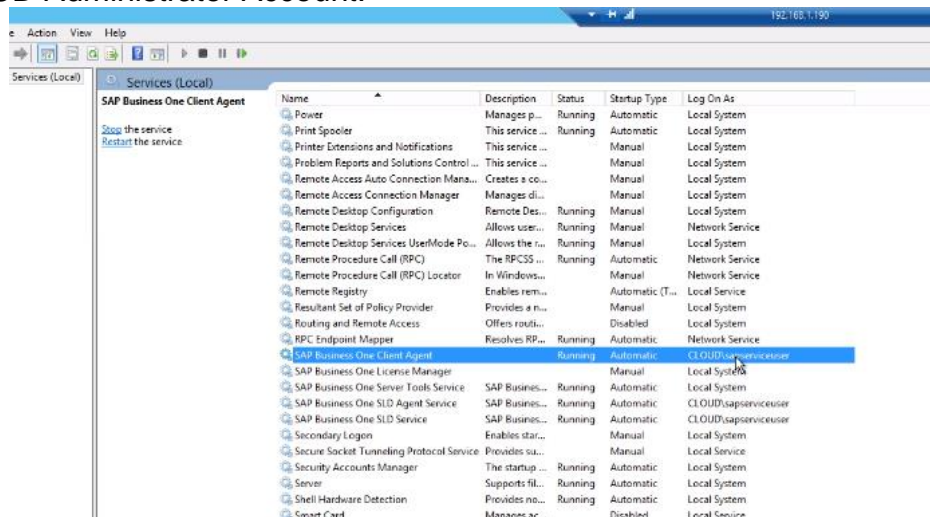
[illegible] Administrator Account

192.168.1.190

e Action View Help

Services (Local)

Services (Local)

SAP Business One Client Agent

Stop the service
Restart the service

| Name | Description | Status | Startup Type | Log On As |
|---|---|---|---|---|
| Power | Manages p... | Running | Automatic | Local System |
| Print Spooler | This service ... | Running | Automatic | Local System |
| Printer Extensions and Notifications | This service ... | | Manual | Local System |
| Problem Reports and Solutions Control ... | This service ... | | Manual | Local System |
| Remote Access Auto Connection Mana... | Creates a co... | | Manual | Local System |
| Remote Access Connection Manager | Manages di... | | Manual | Local System |
| Remote Desktop Configuration | Remote Des... | Running | Manual | Local System |
| Remote Desktop Services | Allows user... | Running | Manual | Network Service |
| Remote Desktop Services UserMode Po... | Allows the r... | Running | Manual | Local System |
| Remote Procedure Call (RPC) | The RPCSS ... | Running | Automatic | Network Service |
| Remote Procedure Call (RPC) Locator | In Windows... | | Manual | Network Service |
| Remote Registry | Enables rem... | | Automatic (T... | Local Service |
| Resultant Set of Policy Provider | Provides a n... | | Manual | Local System |
| Routing and Remote Access | Offers routi... | | Disabled | Local System |
| RPC Endpoint Mapper | Resolves RP... | Running | Automatic | Network Service |
| SAP Business One Client Agent | | Running | Automatic | CLOUD\sapserviceuser |
| SAP Business One License Manager | | | Manual | Local System |
| SAP Business One Server Tools Service | SAP Busines... | Running | Automatic | Local System |
| SAP Business One SLD Agent Service | SAP Busines... | Running | Automatic | CLOUD\sapserviceuser |
| SAP Business One SLD Service | SAP Busines... | Running | Automatic | CLOUD\sapserviceuser |
| Secondary Logon | Enables star... | | Manual | Local System |
| Secure Socket Tunneling Protocol Service | Provides su... | | Manual | Local Service |
| Security Accounts Manager | The startup ... | Running | Automatic | Local System |
| Server | Supports fil... | Running | Automatic | Local System |
| Shell Hardware Detection | Provides no... | Running | Automatic | Local System |
| Smart Card | Manages ac... | | Disabled | Local Service |